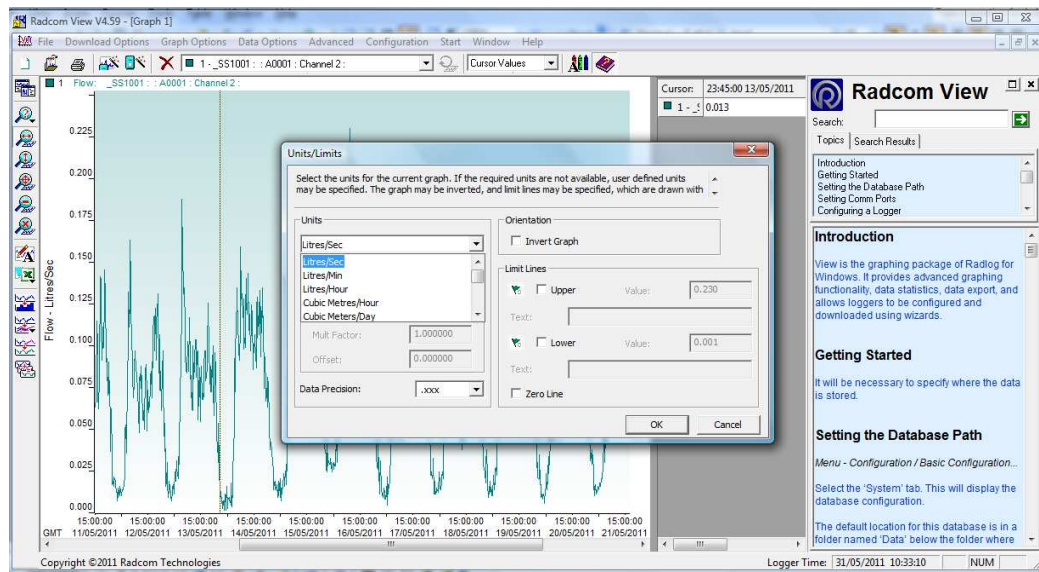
Radcom View V4.59 - [Graph 1]

File Download Options Graph Options Data Options Advanced Configuration Start Window Help

1 - _SS1001 : : A0001 : Channel 2 :

Cursor Values

1 Flow: _SS1001 : : A0001 : Channel 2 :

Cursor: 23:45:00 13/05/2011

1 - _S 0.013

Flow - Litres/Sec

0.225
0.200
0.175
0.150
0.125
0.100
0.075
0.050
0.025
0.000

GMT 15:00:00 11/05/2011 15:00:00 12/05/2011 15:00:00 13/05/2011 15:00:00 14/05/2011 15:00:00 15/05/2011 15:00:00 16/05/2011 15:00:00 17/05/2011 15:00:00 18/05/2011 15:00:00 19/05/2011 15:00:00 20/05/2011 15:00:00 21/05/2011

Units/Limits

Select the units for the current graph. If the required units are not available, user defined units may be specified. The graph may be inverted, and limit lines may be specified, which are drawn with

Units

Litres/Sec

Litres/Sec
Litres/Min
Litres/Hour
Cubic Metres/Hour
Cubic Meters/Day

Mult Factor: 1.000000

Offset: 0.000000

Data Precision: .xxx

Orientation

Invert Graph

Limit Lines

Upper Value: 0.230

Text:

Lower Value: 0.001

Text:

Zero Line

OK Cancel

Radcom View

Search:

Topics Search Results

Introduction
Getting Started
Setting the Database Path
Setting Comm Ports
Configuring a Logger

Introduction

View is the graphing package of Radlog for Windows. It provides advanced graphing functionality, data statistics, data export, and allows loggers to be configured and downloaded using wizards.

Getting Started

It will be necessary to specify where the data is stored.

Setting the Database Path

Menu - Configuration / Basic Configuration...

Select the 'System' tab. This will display the database configuration.

The default location for this database is in a folder named 'Data' below the folder where

Copyright ©2011 Radcom Technologies

Logger Time: 31/05/2011 10:33:10

NUM